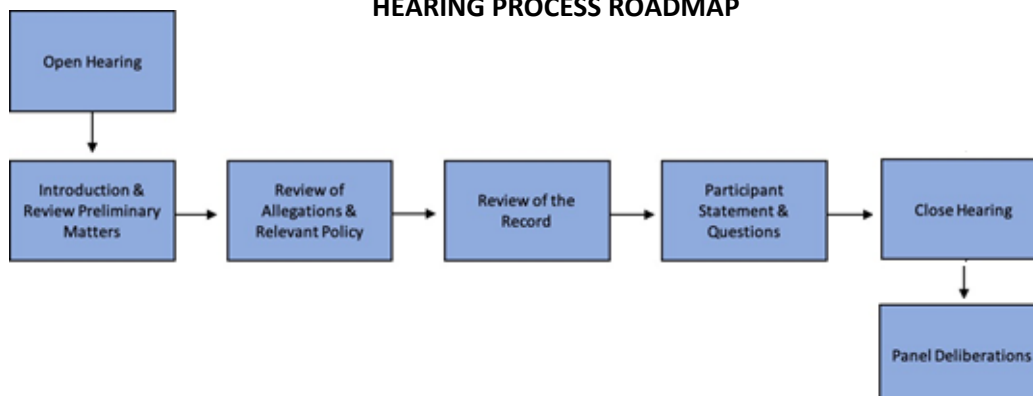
HEARING PROCESS ROADMAP

Open Hearing

Introduction & Review Preliminary Matters

Review of Allegations & Relevant Policy

Review of the Record

Participant Statement & Questions

Close Hearing

Panel Deliberations